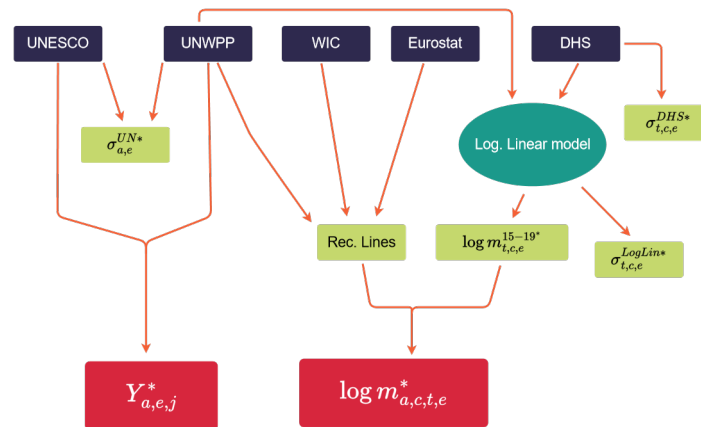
UNESCO

UNWPP

WIC

Eurostat

DHS

$\sigma_{a,e}^{UN*}$

Log. Linear model

$\sigma_{t,c,e}^{DHS*}$

Rec. Lines

$\log m_{t,c,e}^{15-19^*}$

$\sigma_{t,c,e}^{LogLin*}$

$Y_{a,e,j}^*$

$\log m_{a,c,t,e}^*$